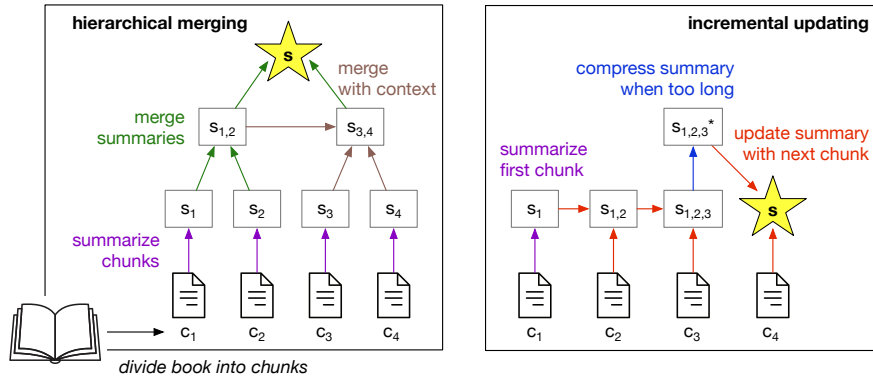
hierarchical merging

s

merge with context

merge summaries

$s_{1,2}$

$s_{3,4}$

$s_1$

$s_2$

$s_3$

$s_4$

summarize chunks

$c_1$

$c_2$

$c_3$

$c_4$

divide book into chunks

incremental updating

compress summary when too long

$s_{1,2,3}^*$

update summary with next chunk

summarize first chunk

$s_1$

$s_{1,2}$

$s_{1,2,3}$

s

$c_1$

$c_2$

$c_3$

$c_4$